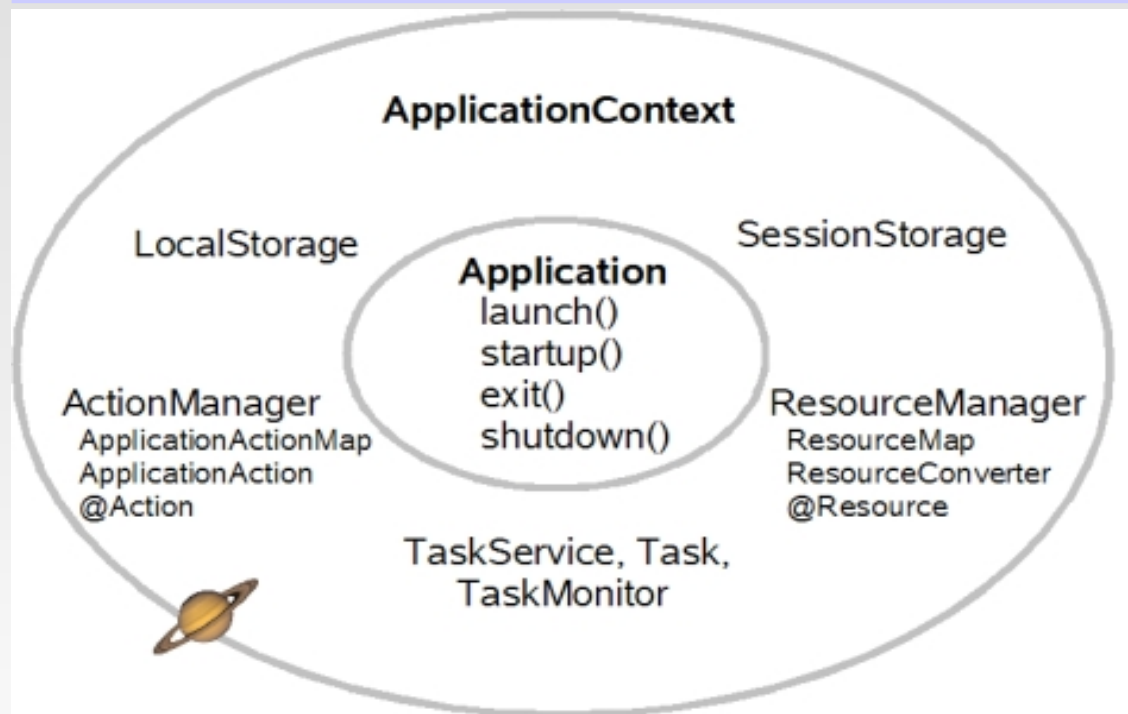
ApplicationContext

LocalStorage

SessionStorage

Application
launch()
startup()
exit()
shutdown()

ActionManager
ApplicationActionMap
ApplicationAction
@Action

ResourceManager
ResourceMap
ResourceConverter
@Resource

TaskService, Task,
TaskMonitor